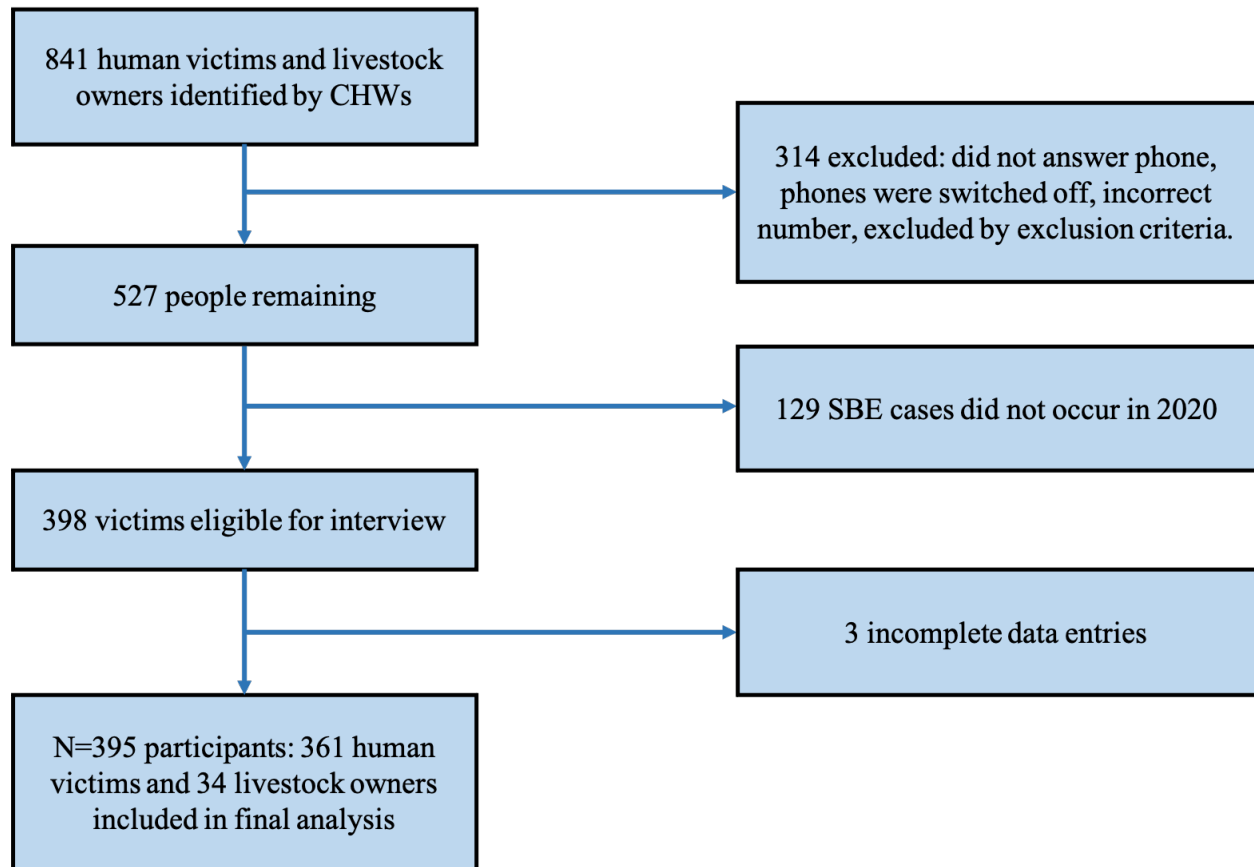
841 human victims and livestock owners identified by CHWs

314 excluded: did not answer phone, phones were switched off, incorrect number, excluded by exclusion criteria.

527 people remaining

129 SBE cases did not occur in 2020

398 victims eligible for interview

3 incomplete data entries

N=395 participants: 361 human victims and 34 livestock owners included in final analysis